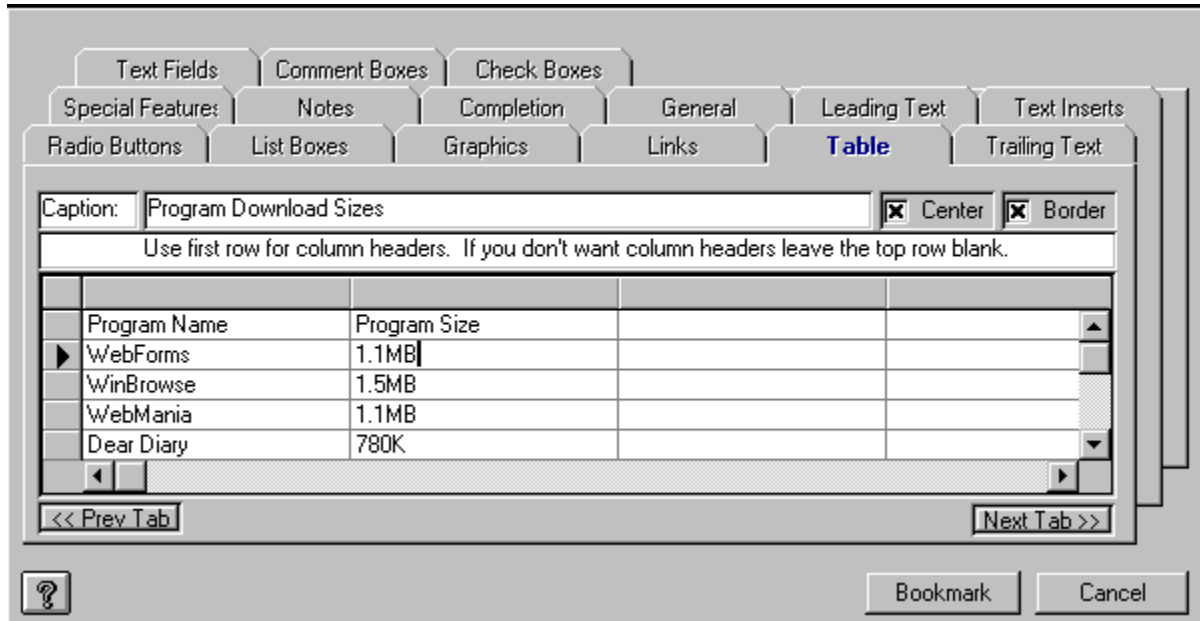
Text Fields | Comment Boxes | Check Boxes

Special Features | Notes | Completion | General | Leading Text | Text Inserts

Radio Buttons | List Boxes | Graphics | Links | Table | Trailing Text

Caption: Program Download Sizes

Center

Border

Use first row for column headers. If you don't want column headers leave the top row blank.

| | | | |
|---|---|---|---|
| Program Name | Program Size | | |
| WebForms | 1.1MB | | |
| WinBrowse | 1.5MB | | |
| WebMania | 1.1MB | | |
| Dear Diary | 780K | | |

<< Prev Tab

Next Tab >>

?

Bookmark

Cancel